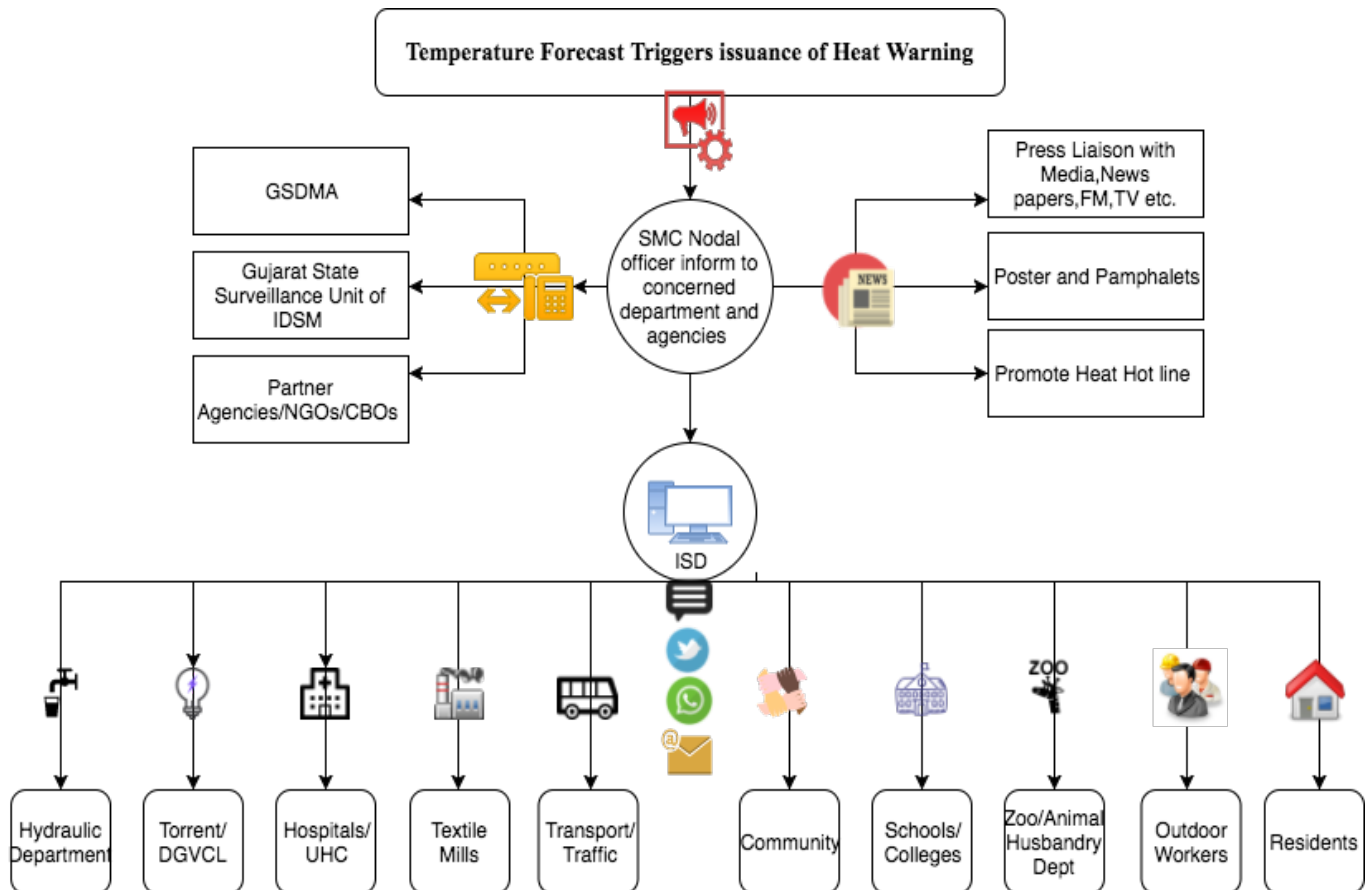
Temperature Forecast Triggers issuance of Heat Warning

GSDMA

Gujarat State Surveillance Unit of IDSM

Partner Agencies/NGOs/CBOs

SMC Nodal officer inform to concerned department and agencies

NEWS

Press Liaison with Media,News papers,FM,TV etc.

Poster and Pamphalets

Promote Heat Hot line

ISD

ZOO

Hydraulic Department

Torrent/ DGVCL

Hospitals/ UHC

Textile Mills

Transport/ Traffic

Community

Schools/ Colleges

Zoo/Animal Husbandry Dept

Outdoor Workers

Residents